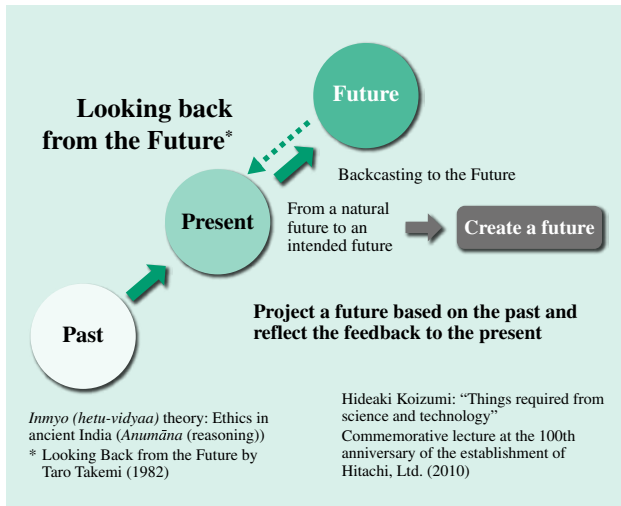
Looking back from the Future*

Future

Backcasting to the Future

Present

From a natural future to an intended future

Create a future

Project a future based on the past and reflect the feedback to the present

Past

*Inmyo (hetu-vidyaa)* theory: Ethics in ancient India (*Anumāna* (reasoning))

* Looking Back from the Future by Taro Takemi (1982)

Hideaki Koizumi: “Things required from science and technology”
Commemorative lecture at the 100th anniversary of the establishment of Hitachi, Ltd. (2010)